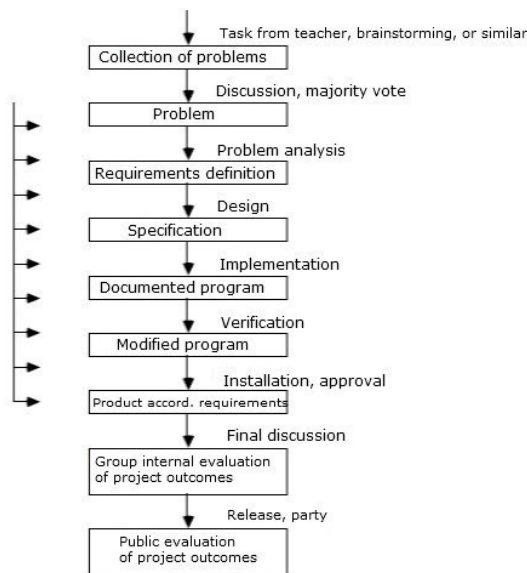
Task from teacher, brainstorming, or similar

Collection of problems

Discussion, majority vote

Problem

Problem analysis

Requirements definition

Design

Specification

Implementation

Documented program

Verification

Modified program

Installation, approval

Product accord. requirements

Final discussion

Group internal evaluation of project outcomes

Release, party

Public evaluation of project outcomes